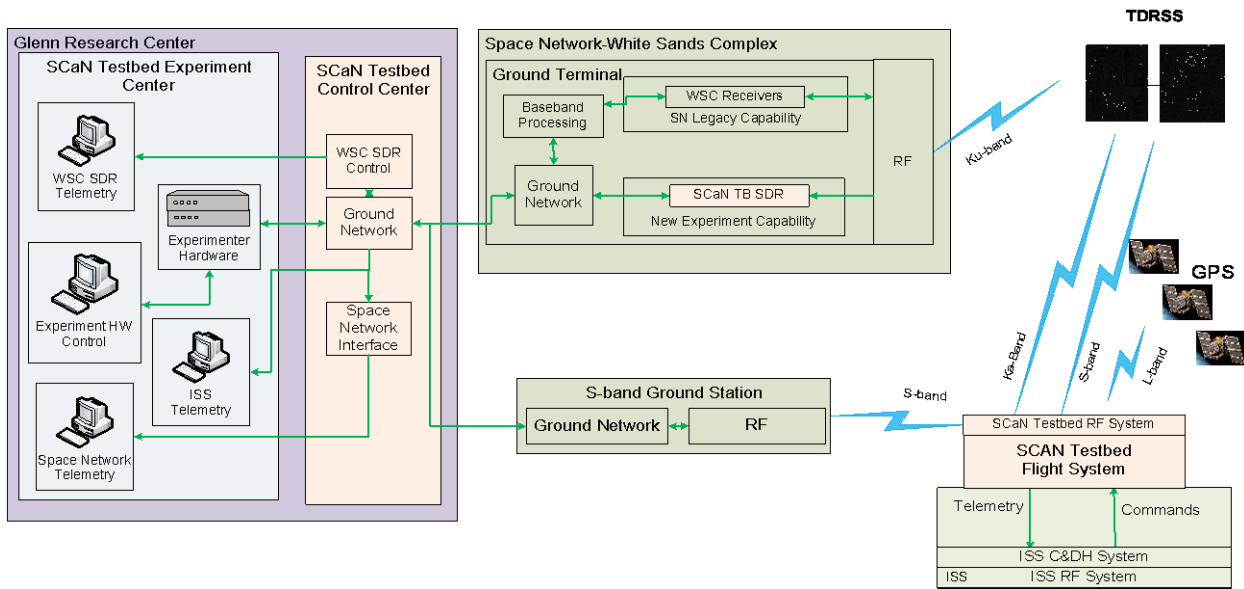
Glenn Research Center

SCaN Testbed Experiment Center

WSC SDR Telemetry

Experimenter Hardware

Experiment HW Control

ISS Telemetry

Space Network Telemetry

SCaN Testbed Control Center

WSC SDR Control

Ground Network

Space Network Interface

Space Network-White Sands Complex

Ground Terminal

Baseband Processing

WSC Receivers

SN Legacy Capability

Ground Network

SCaN TB SDR

New Experiment Capability

RF

TDRSS

Ku-band

GPS

Ka-Band

S-band

L-band

S-band

S-band Ground Station

Ground Network

RF

SCaN Testbed RF System

SCAN Testbed Flight System

Telemetry

Commands

ISS C&DH System

ISS

ISS RF System